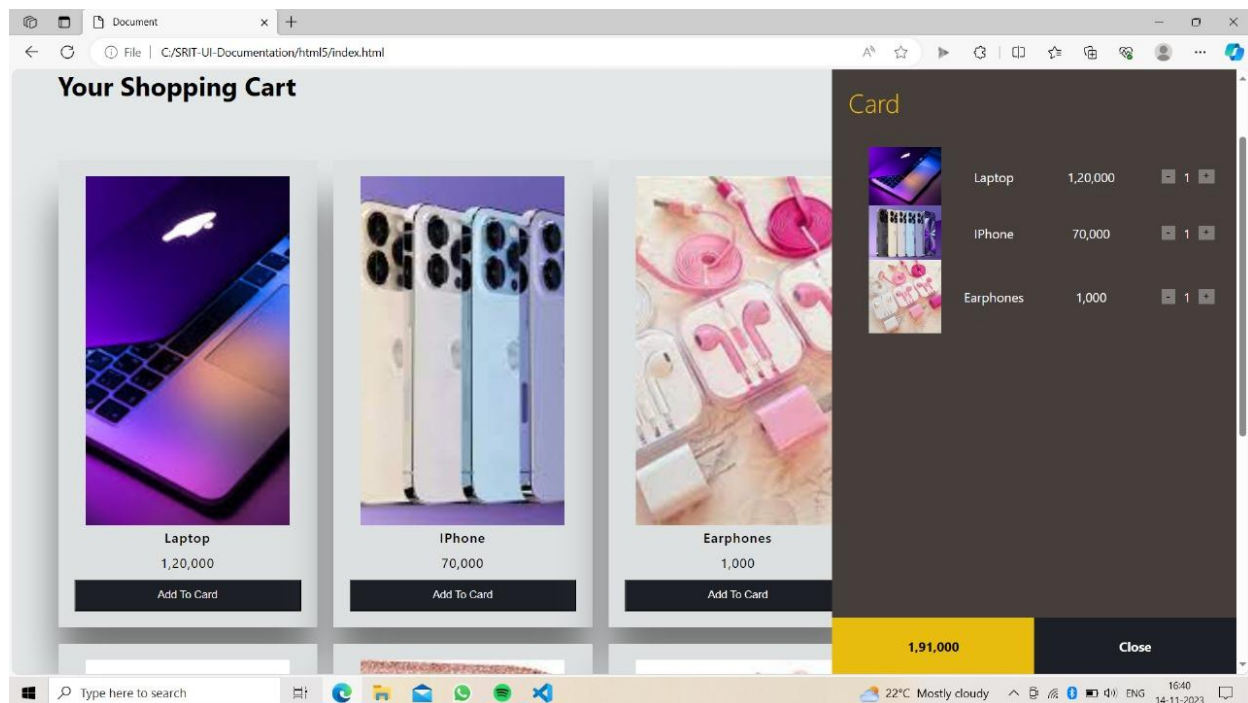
Document
File | C:/SRIT-UI-Documentation/html5/index.html

Your Shopping Cart

Laptop
1,20,000
Add To Card

IPhone
70,000
Add To Card

Earphones
1,000
Add To Card

Card

| | | | |
|---|---|---|---|
| Laptop | 1,20,000 | - | 1 + |
| IPhone | 70,000 | - | 1 + |
| Earphones | 1,000 | - | 1 + |

1,91,000
Close

Type here to search
22°C Mostly cloudy ENG 16:40 14-11-2023